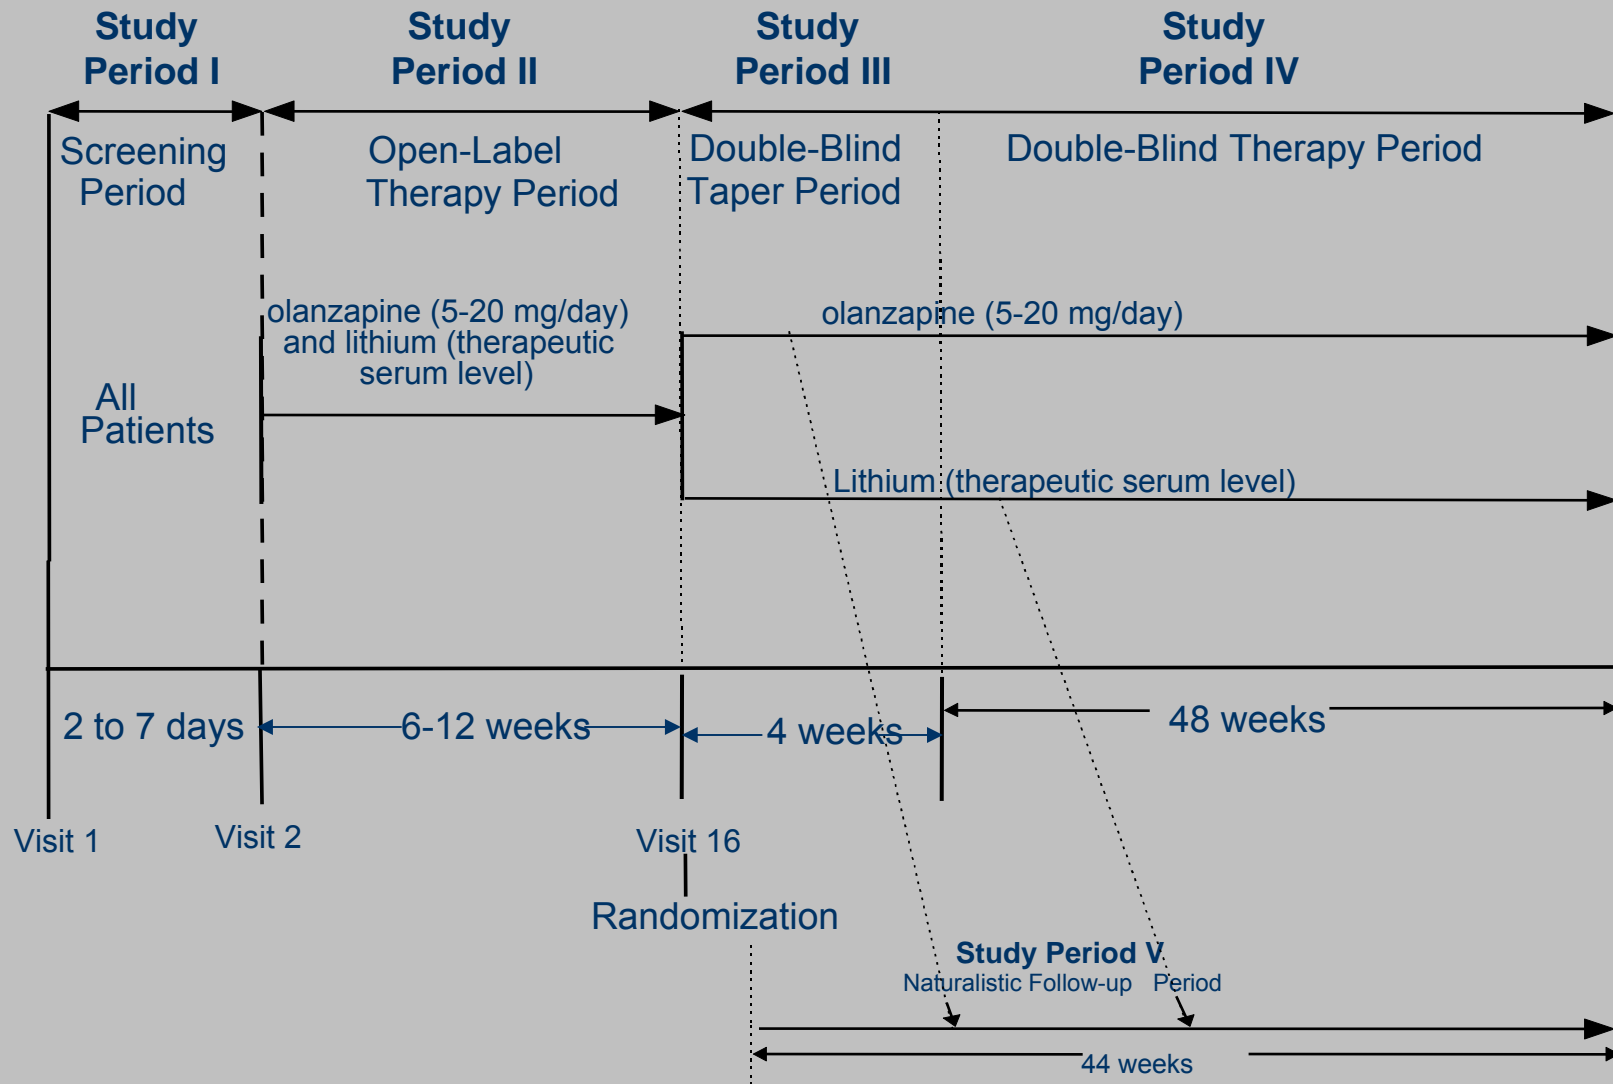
Study Period I

Study Period II

Study Period III

Study Period IV

Screening Period

Open-Label Therapy Period

Double-Blind Taper Period

Double-Blind Therapy Period

olanzapine (5-20 mg/day) and lithium (therapeutic serum level)

olanzapine (5-20 mg/day)

All Patients

Lithium (therapeutic serum level)

2 to 7 days

6-12 weeks

4 weeks

48 weeks

Visit 1

Visit 2

Visit 16

Randomization

Study Period V
Naturalistic Follow-up Period

44 weeks